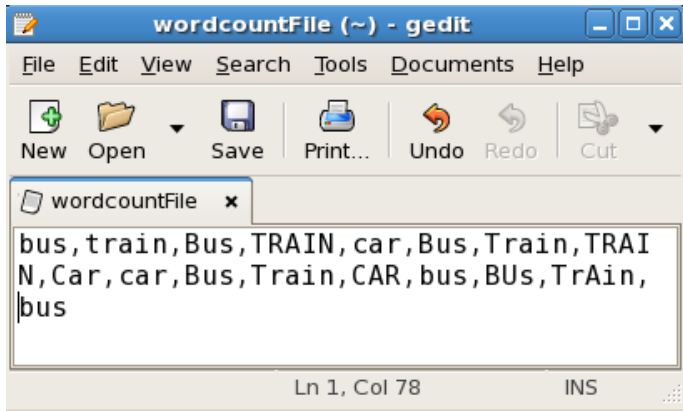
wordcountFile (~) - gedit

File Edit View Search Tools Documents Help

New Open Save Print... Undo Redo Cut

wordcountFile ×

bus,train,Bus,TRAIN,car,Bus,Train,TRAIN,Car,car,Bus,Train,CAR,bus,BUs,TrAin,
bus

Ln 1, Col 78 INS